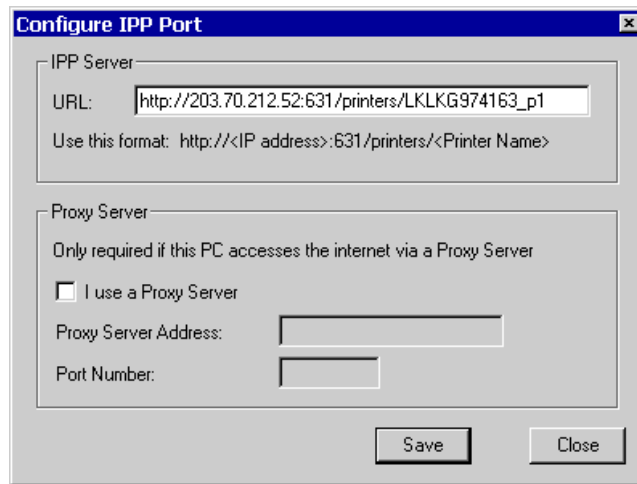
Configure IPP Port

IPP Server

URL: http://203.70.212.52:631/printers/LKLKG974163_p1

Use this format: http://<IP address>:631/printers/<Printer Name>

Proxy Server

Only required if this PC accesses the internet via a Proxy Server

I use a Proxy Server

Proxy Server Address:

Port Number:

Save

Close